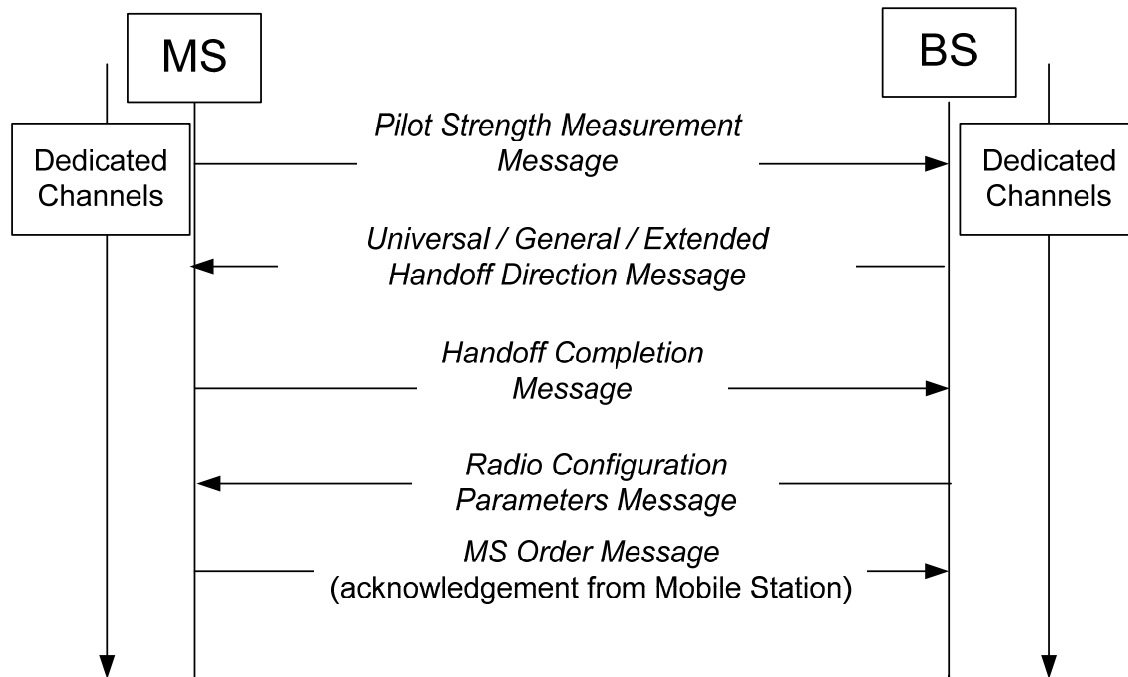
MS

BS

Dedicated Channels

Dedicated Channels

*Pilot Strength Measurement Message*

*Universal / General / Extended Handoff Direction Message*

*Handoff Completion Message*

*Radio Configuration Parameters Message*

*MS Order Message*
(acknowledgement from Mobile Station)